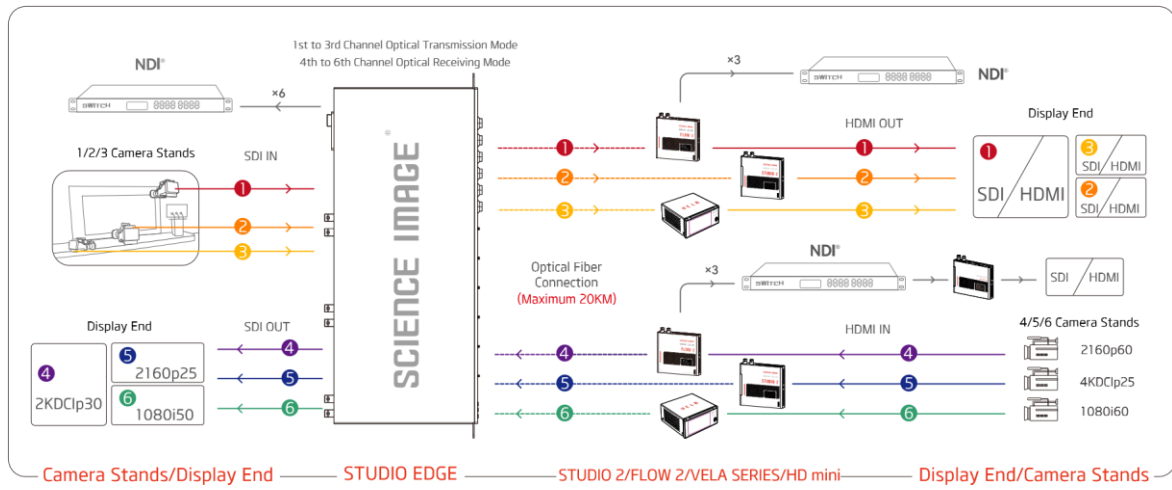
1st to 3rd Channel Optical Transmission Mode
4th to 6th Channel Optical Receiving Mode

NDI®

SWITCH 8888 8888

×6

1/2/3 Camera Stands

SDI IN

1
2
3

SCIENCE IMAGE

×3

NDI®

SWITCH 8888 8888

HDMI OUT

Display End

1
2
3

1 SDI / HDMI

3 SDI / HDMI

2 SDI / HDMI

NDI®

Optical Fiber Connection
(Maximum 20KM)

×3

SWITCH 8888 8888

SDI / HDMI

Display End

SDI OUT

4 2KDCIp30

5 2160p25

6 1080i50

4
5
6

HDMI IN

4/5/6 Camera Stands

4
5
6

2160p60
4KDCIp25
1080i60

Camera Stands/Display End — STUDIO EDGE — STUDIO 2/FLOW 2/VELA SERIES/HD mini — Display End/Camera Stands